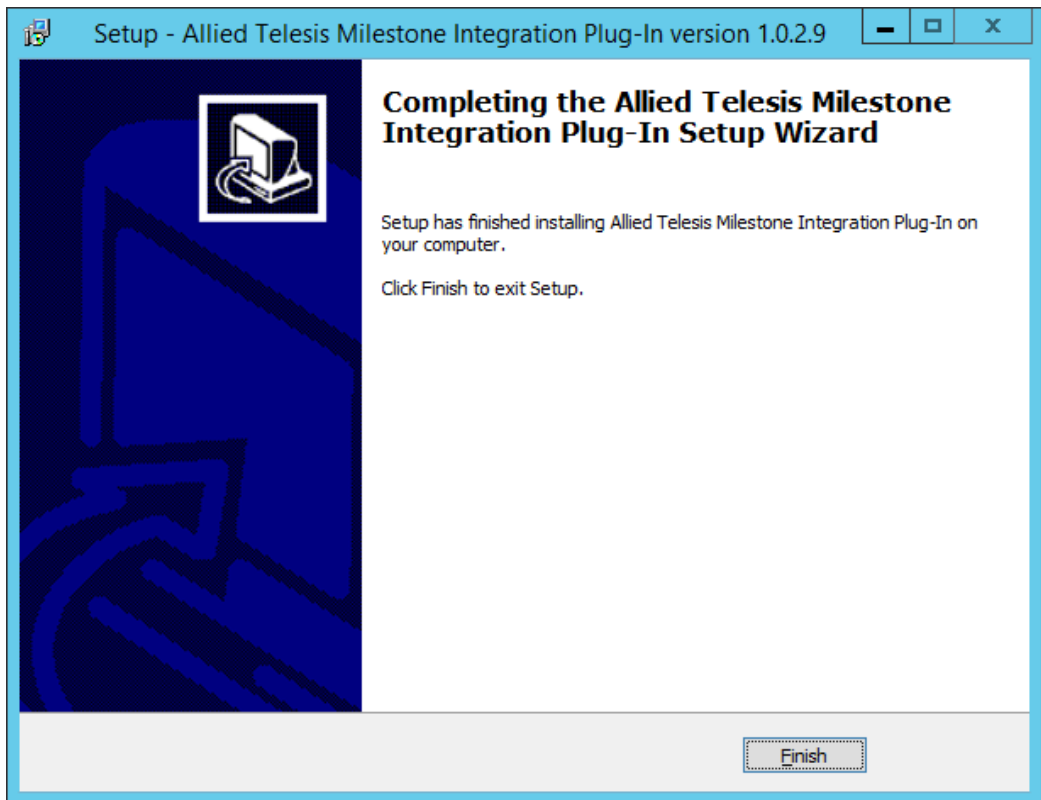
Setup - Allied Telesis Milestone Integration Plug-In version 1.0.2.9

Completing the Allied Telesis Milestone Integration Plug-In Setup Wizard

Setup has finished installing Allied Telesis Milestone Integration Plug-In on your computer.

Click Finish to exit Setup.

Finish